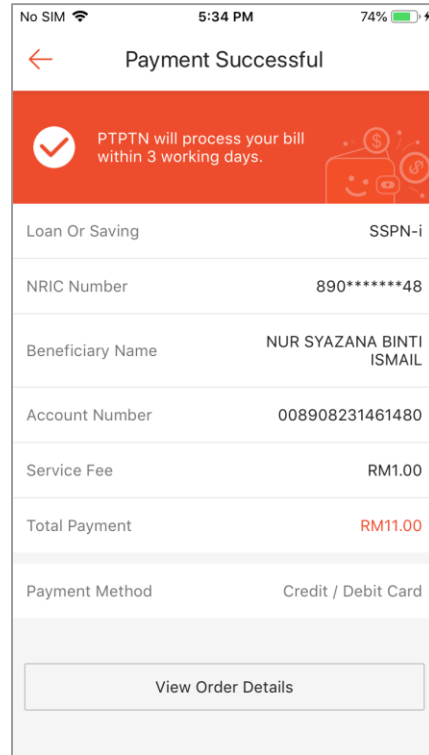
No SIM 5:34 PM 74%

Payment Successful

PTPTN will process your bill within 3 working days.

| | |
|---|---|
| Loan Or Saving | SSPN-i |
| NRIC Number | 890*******48 |
| Beneficiary Name | NUR SYAZANA BINTI ISMAIL |
| Account Number | 008908231461480 |
| Service Fee | RM1.00 |
| Total Payment | RM11.00 |

| | |
|---|---|
| Payment Method | Credit / Debit Card |

View Order Details